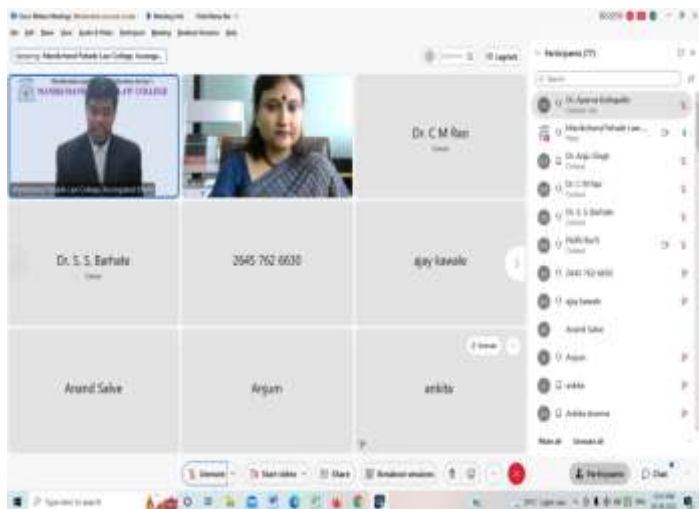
Viewing: Manikchand Pahade Law College, Aurangabad

Dr. C M Rao

Dr. S. S. Barhate

2645 762 6630

ajay kawale

Anand Salve

Arjum

ankita

Participants (77)

Dr. Aparna Kottapalle

Manikchand Pahade Law...

Dr. Anju Singh

Dr. C M Rao

Dr. S. S. Barhate

Nidhi Bach

2645 762 6630

ajay kawale

Anand Salve

Arjum

ankita

Ankita sharma

Mute all

Unmute all

Unmute

Start video

Share

Breakout sessions

Participants

Chat

Type here to search

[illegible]